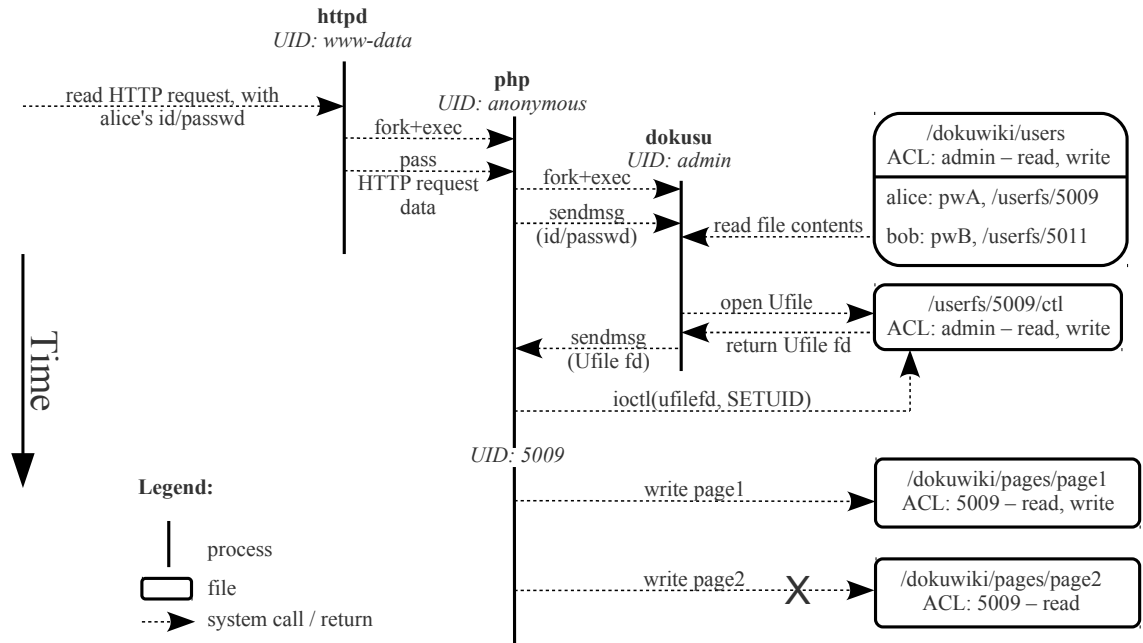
httpd
UID: www-data

php
UID: anonymous

dokusu
UID: admin

read HTTP request, with alice's id/passwd

fork+exec

pass HTTP request data

fork+exec

sendmsg (id/passwd)

read file contents

/dokuwiki/users
ACL: admin – read, write

alice: pwA, /userfs/5009

bob: pwB, /userfs/5011

open Ufile

/userfs/5009/ctl
ACL: admin – read, write

sendmsg (Ufile fd)

return Ufile fd

ioctl(ufilefd, SETUID)

Time

UID: 5009

Legend:

process

file

system call / return

write page1

/dokuwiki/pages/page1
ACL: 5009 – read, write

write page2

X

/dokuwiki/pages/page2
ACL: 5009 – read